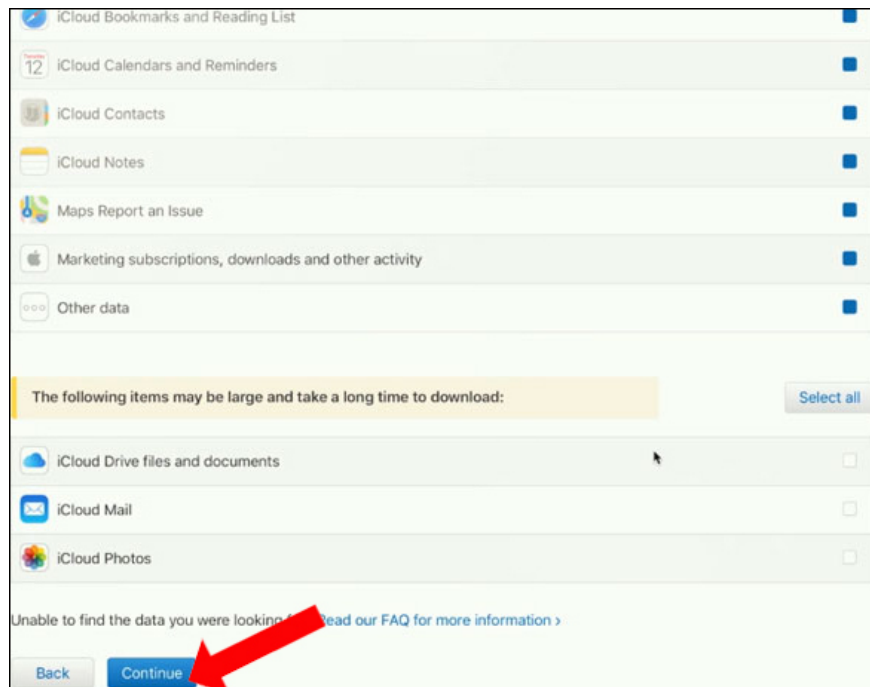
iCloud Bookmarks and Reading List

Tuesday 12 iCloud Calendars and Reminders

iCloud Contacts

iCloud Notes

Maps Report an Issue

Marketing subscriptions, downloads and other activity

Other data

The following items may be large and take a long time to download:

Select all

iCloud Drive files and documents

iCloud Mail

iCloud Photos

Unable to find the data you were looking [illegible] Read our FAQ for more information ›

Back

Continue